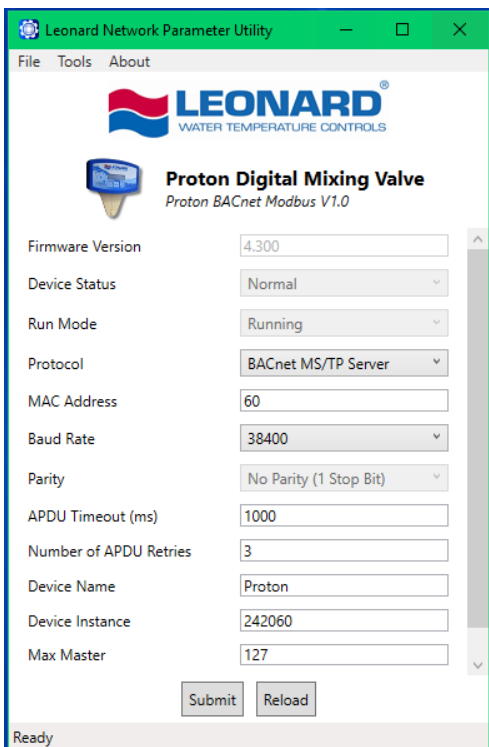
Leonard Network Parameter Utility

File Tools About

LEONARD®
WATER TEMPERATURE CONTROLS

Proton Digital Mixing Valve
Proton BACnet Modbus V1.0

| | |
|---|---|
| Firmware Version | 4.300 |
| Device Status | Normal |
| Run Mode | Running |
| Protocol | BACnet MS/TP Server |
| MAC Address | 60 |
| Baud Rate | 38400 |
| Parity | No Parity (1 Stop Bit) |
| APDU Timeout (ms) | 1000 |
| Number of APDU Retries | 3 |
| Device Name | Proton |
| Device Instance | 242060 |
| Max Master | 127 |

Submit Reload

Ready